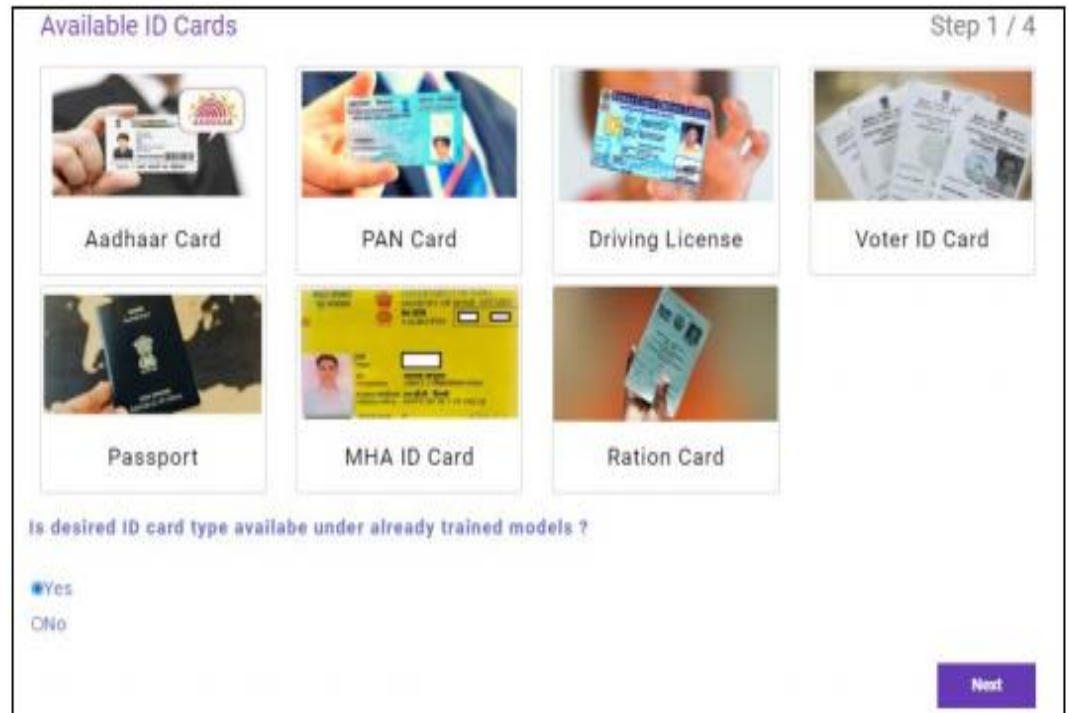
Available ID Cards

Step 1 / 4

Aadhaar Card

PAN Card

Driving License

Voter ID Card

Passport

MHA ID Card

Ration Card

Is desired ID card type availabe under already trained models ?

Yes

No

Next